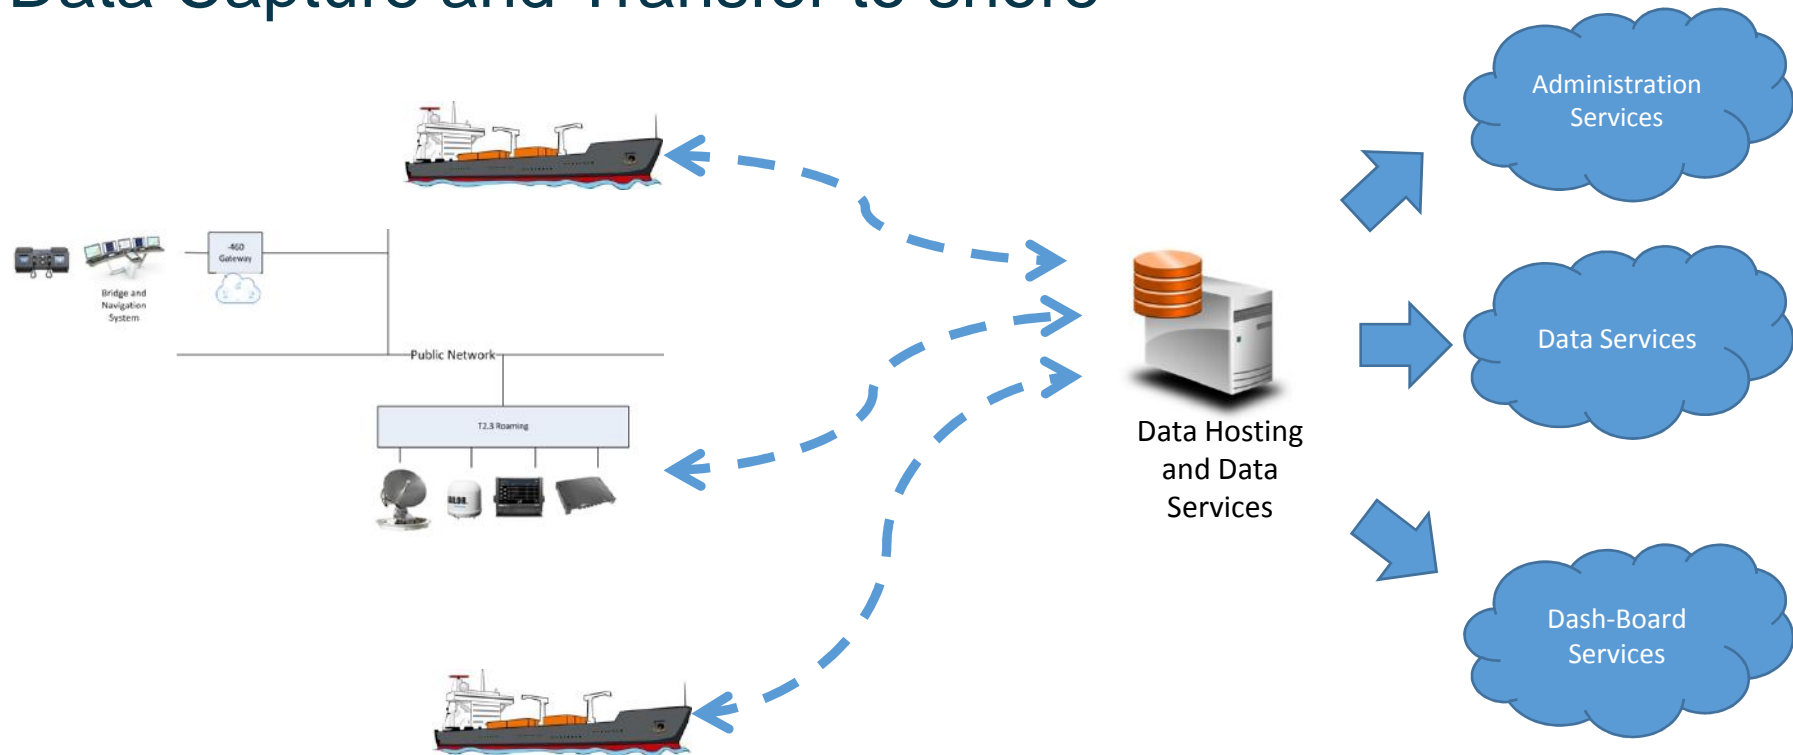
Data Capture and Transfer to Shore

Administration Services

Data Services

Dash-Board Services

Data Hosting and Data Services

Bridge and Navigation System

-460 Gateway

Public Network

T2.3 Roaming